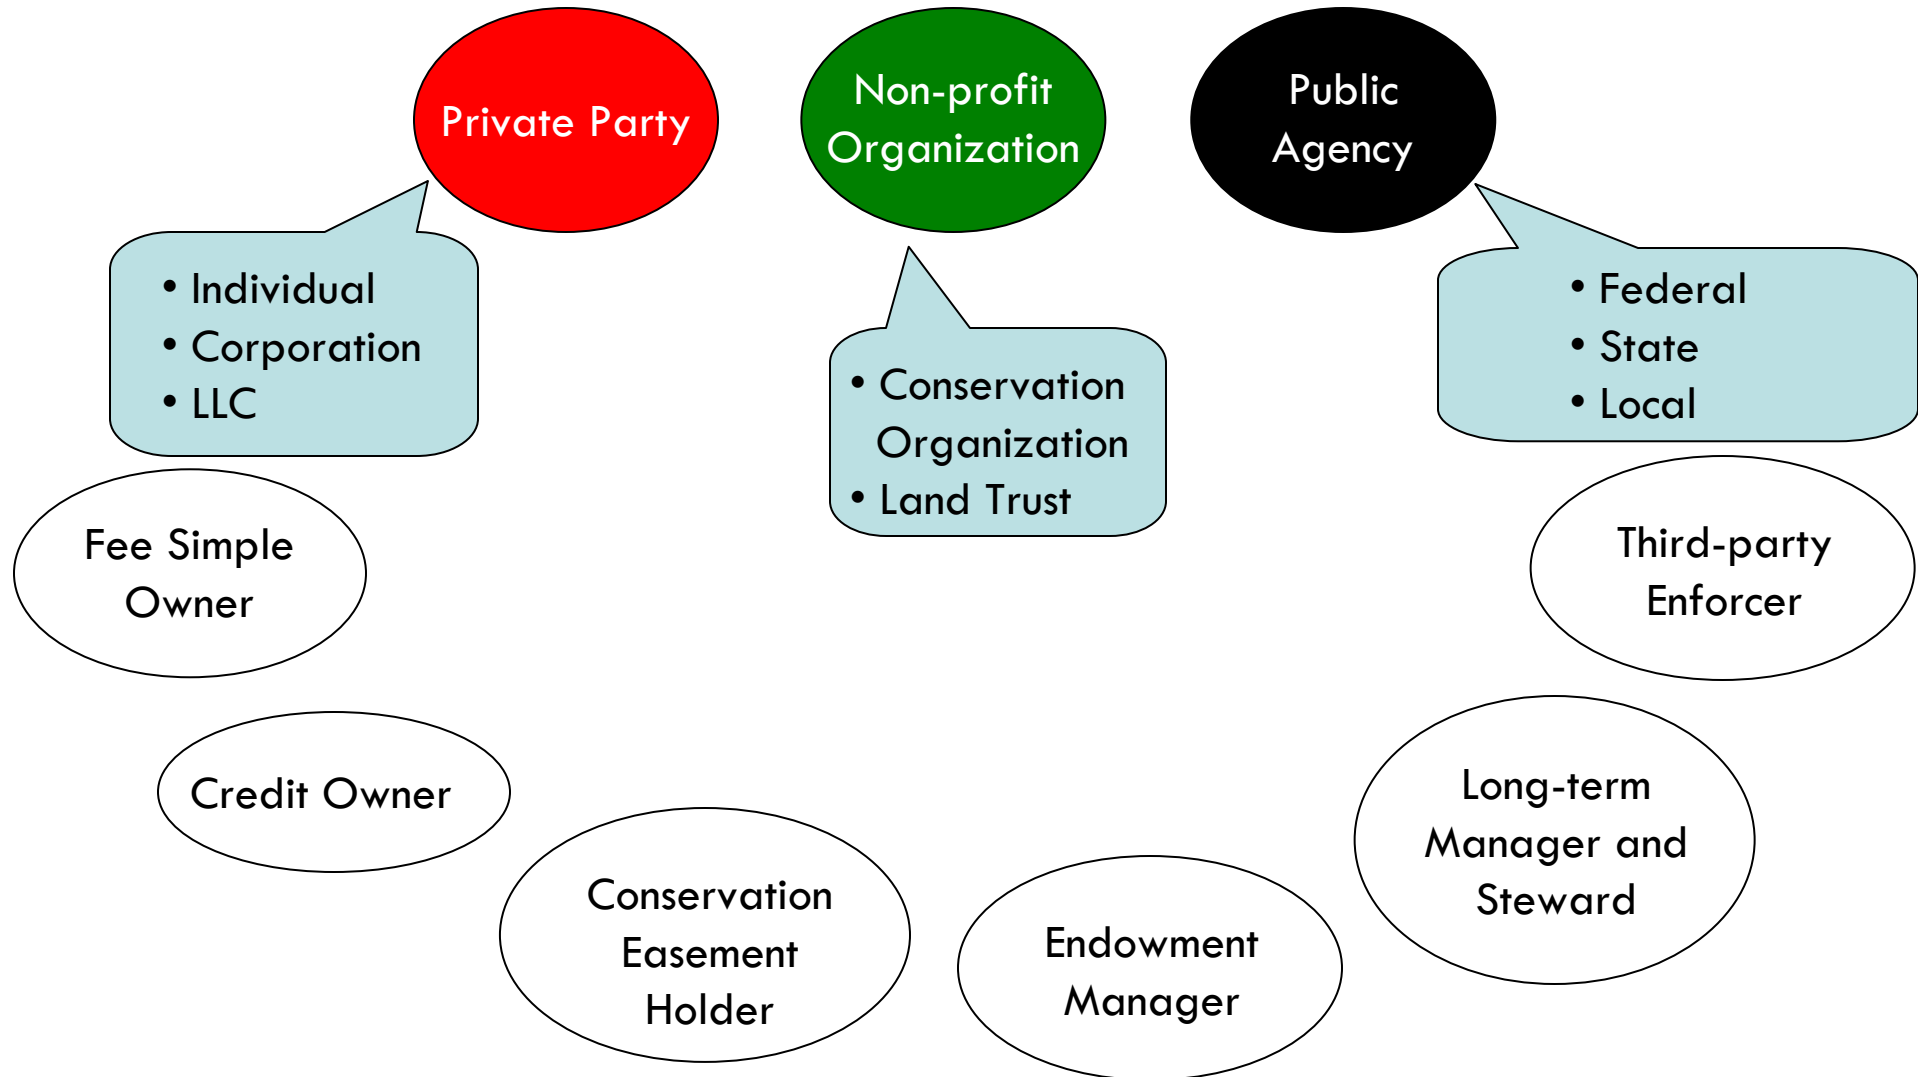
Private Party

Non-profit Organization

Public Agency

- Individual
- Corporation
- LLC

- Conservation Organization
- Land Trust

- Federal
- State
- Local

Fee Simple Owner

Third-party Enforcer

Credit Owner

Long-term Manager and Steward

Conservation Easement Holder

Endowment Manager